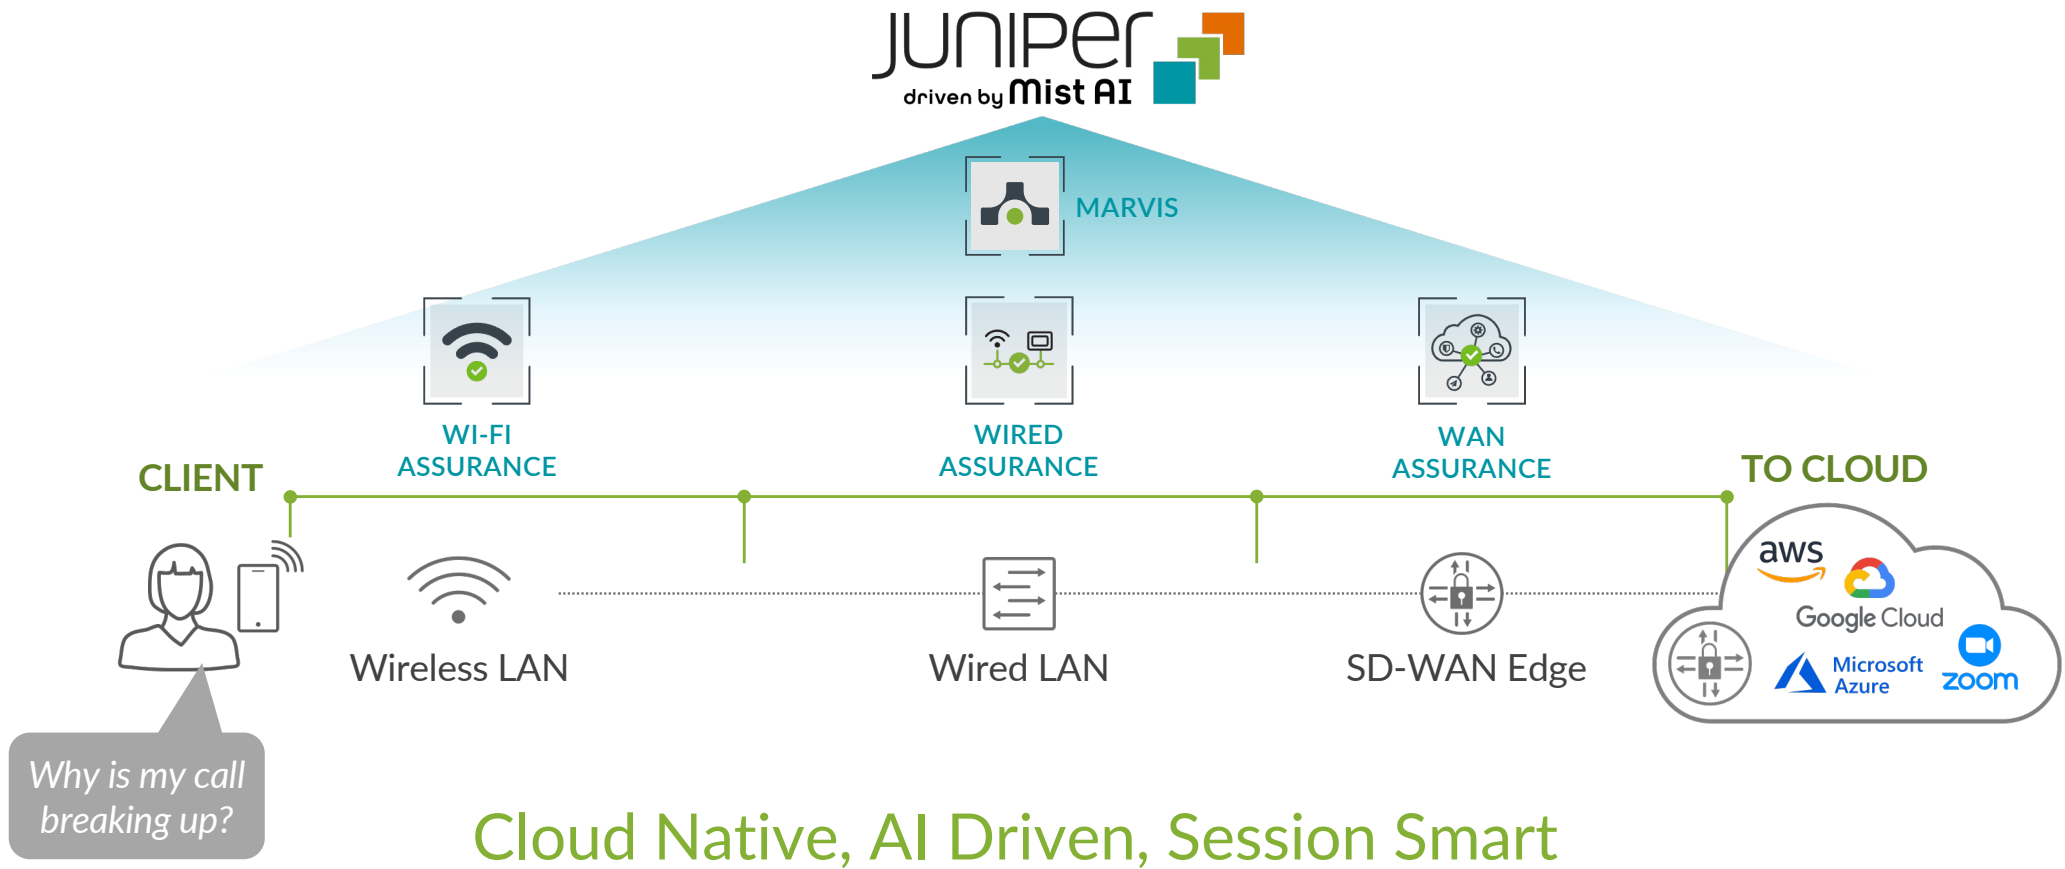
JUNIPer
driven by Mist AI

MARVIS

WI-FI ASSURANCE

WIRED ASSURANCE

WAN ASSURANCE

CLIENT

TO CLOUD

Wireless LAN

Wired LAN

SD-WAN Edge

aws

Google Cloud

Microsoft Azure

zoom

Why is my call breaking up?

Cloud Native, AI Driven, Session Smart